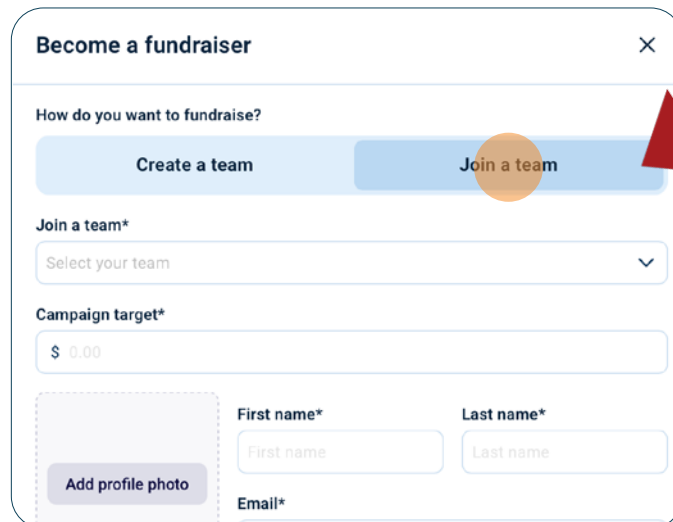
Become a fundraiser

×

How do you want to fundraise?

Create a team

Join a team

Join a team*

Select your team

Campaign target*

$ 0.00

Add profile photo

First name*

First name

Last name*

Last name

Email*